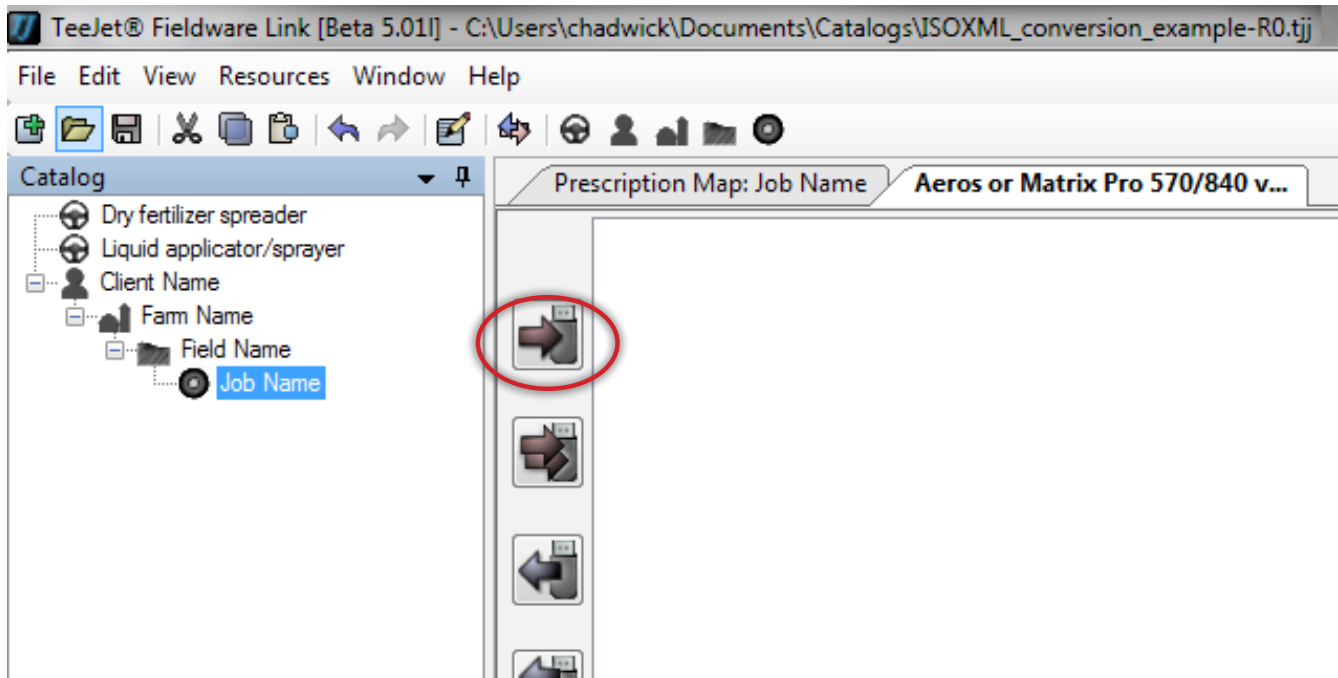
TeeJet® Fieldware Link [Beta 5.01l] - C:\Users\chadwick\Documents\Catalogs\ISOXML_conversion_example-R0.tjj

File Edit View Resources Window Help

Catalog

Dry fertilizer spreader
Liquid applicator/sprayer
Client Name
Farm Name
Field Name
Job Name

Prescription Map: Job Name
Aeros or Matrix Pro 570/840 v...